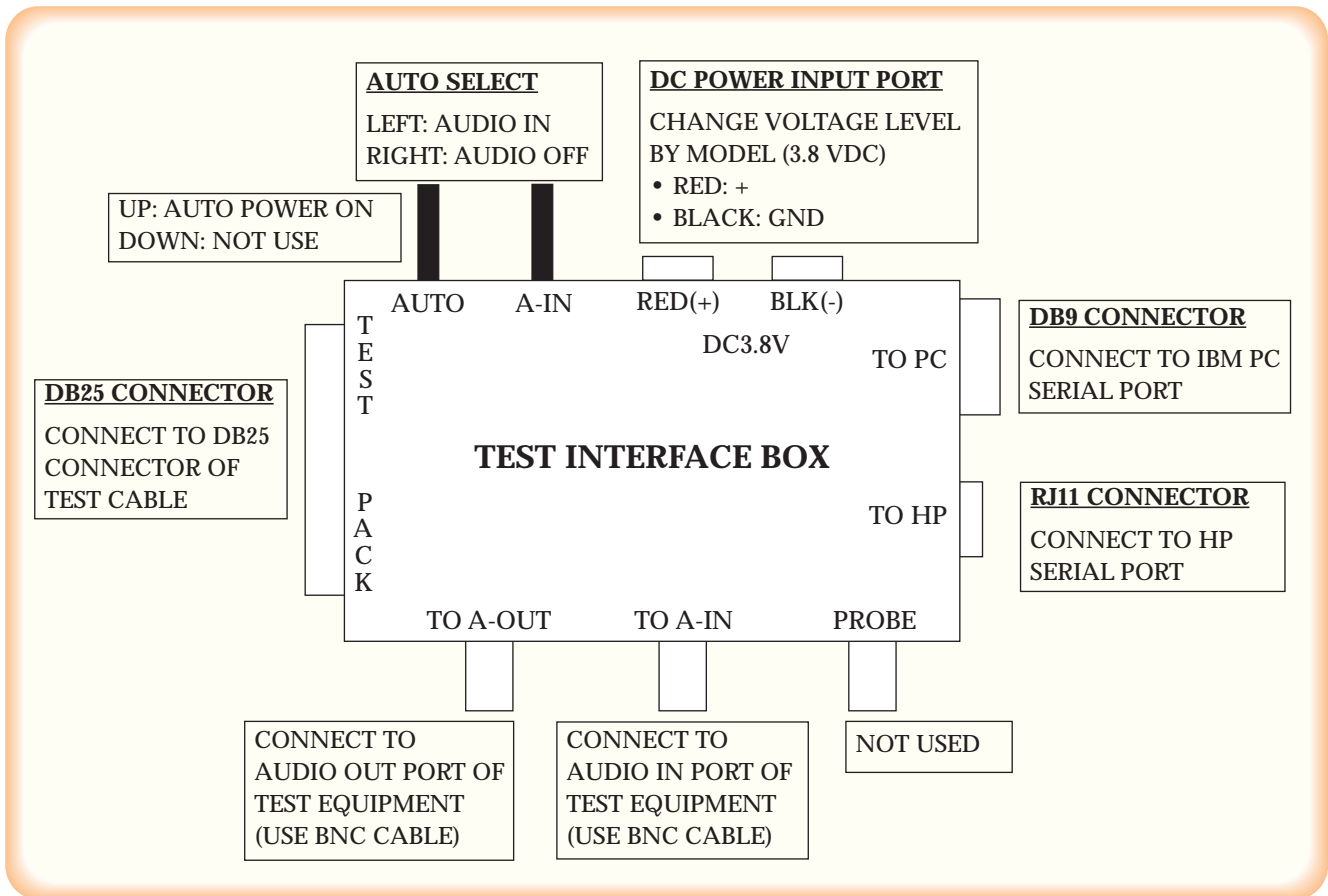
AUTO SELECT
LEFT: AUDIO IN
RIGHT: AUDIO OFF

DC POWER INPUT PORT
CHANGE VOLTAGE LEVEL BY MODEL (3.8 VDC)
• RED: +
• BLACK: GND

UP: AUTO POWER ON
DOWN: NOT USE

AUTO
A-IN
RED(+)
BLK(-)
DC3.8V
TO PC

DB9 CONNECTOR
CONNECT TO IBM PC SERIAL PORT

TEST

DB25 CONNECTOR
CONNECT TO DB25 CONNECTOR OF TEST CABLE

TEST INTERFACE BOX

PACK

TO HP

RJ11 CONNECTOR
CONNECT TO HP SERIAL PORT

TO A-OUT
TO A-IN
PROBE

CONNECT TO AUDIO OUT PORT OF TEST EQUIPMENT (USE BNC CABLE)

CONNECT TO AUDIO IN PORT OF TEST EQUIPMENT (USE BNC CABLE)

NOT USED